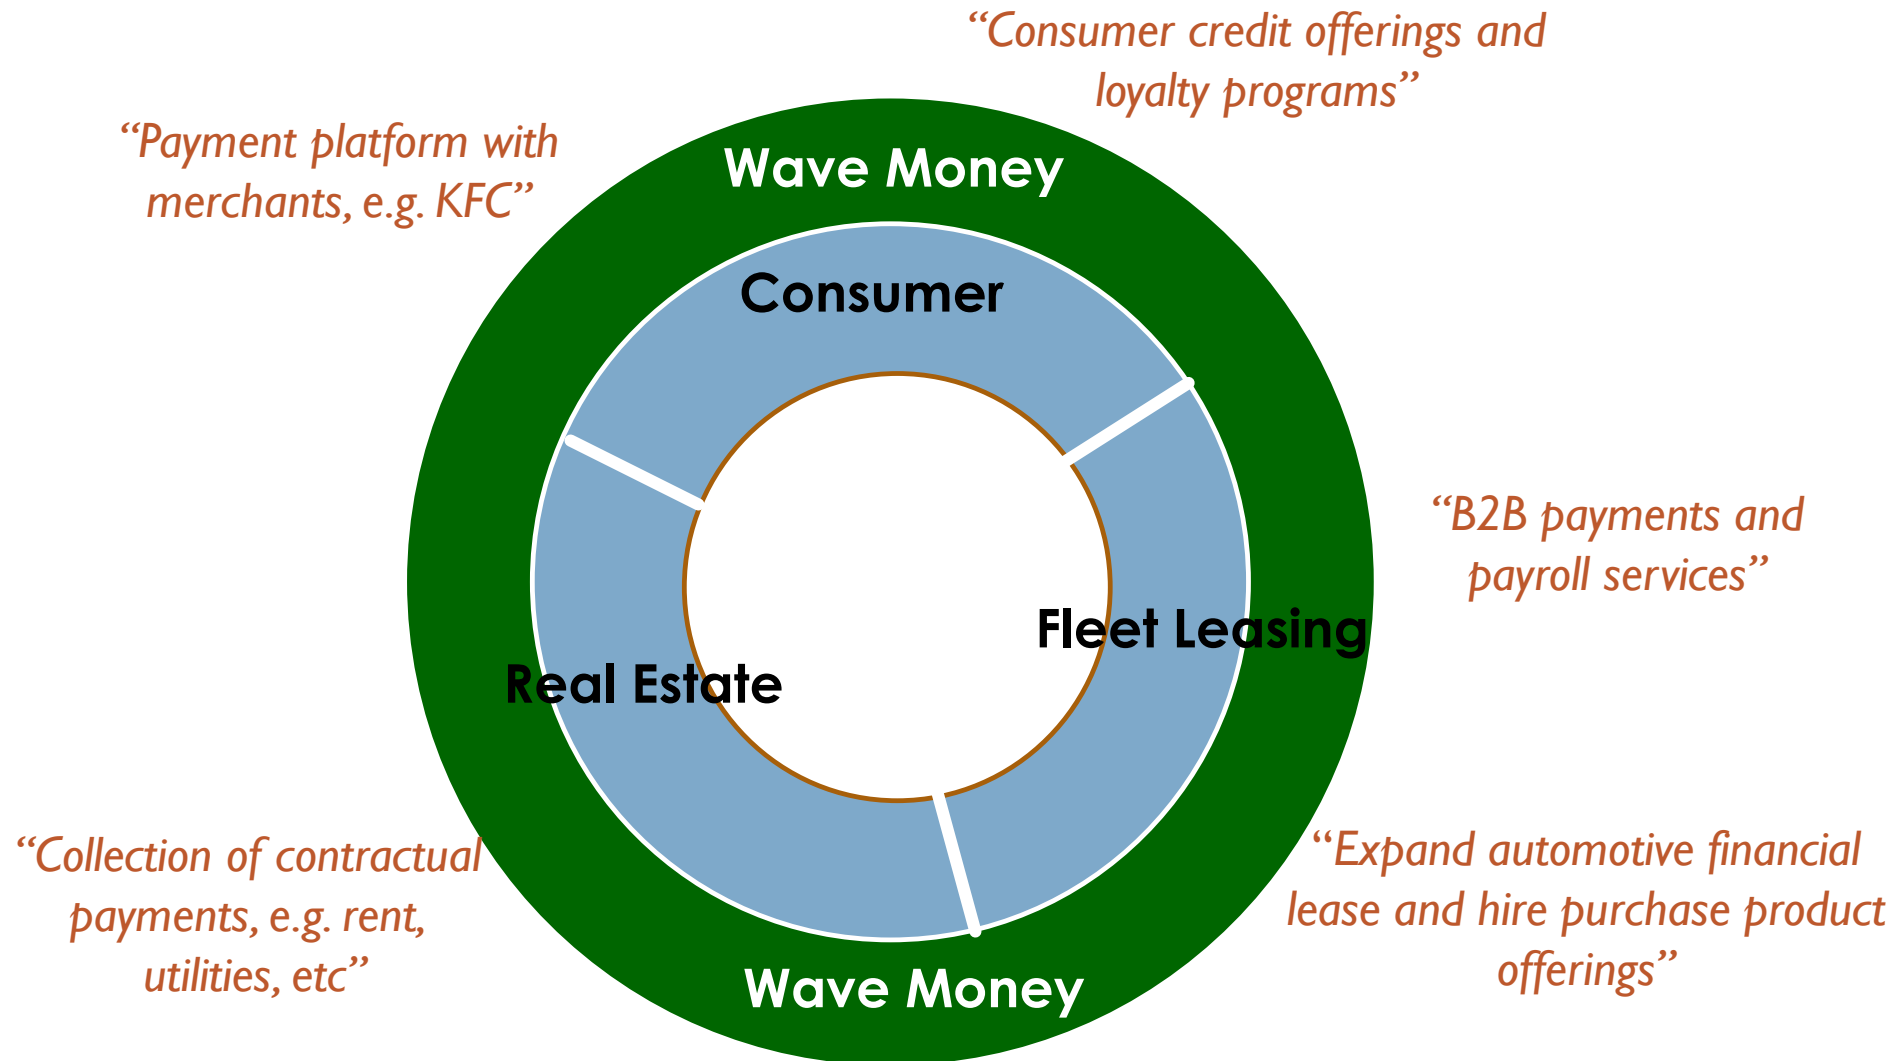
"Consumer credit offerings and loyalty programs"

"Payment platform with merchants, e.g. KFC"

Wave Money

Consumer

"B2B payments and payroll services"

Fleet Leasing

Real Estate

"Collection of contractual payments, e.g. rent, utilities, etc"

"Expand automotive financial lease and hire purchase product offerings"

Wave Money